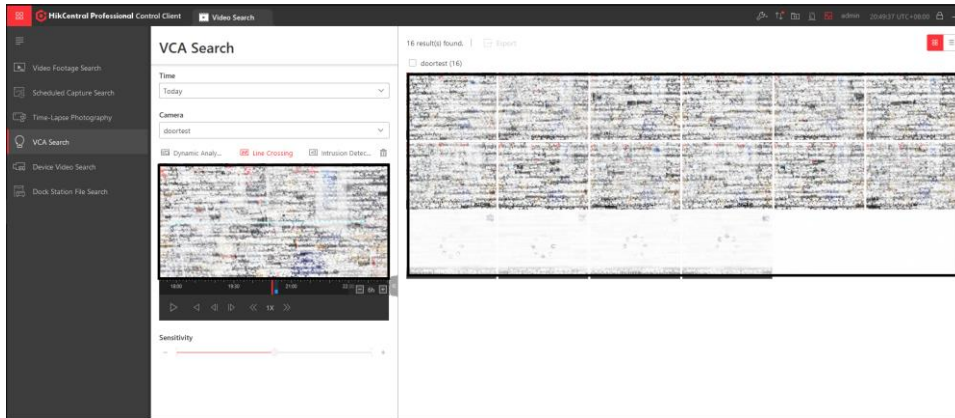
HikCentral Professional Control Client
Video Search
admin 20:49:37 UTC+08:00

Video Footage Search
Scheduled Capture Search
Time-Lapse Photography
VCA Search
Device Video Search
Dock Station File Search

VCA Search
Time
Today
Camera
doortest
Dynamic Analy...
Line Crossing
Intrusion Detec...

18:00
19:30
21:00
22:30
6h
1X

Sensitivity

16 result(s) found.
Export
doortest (16)